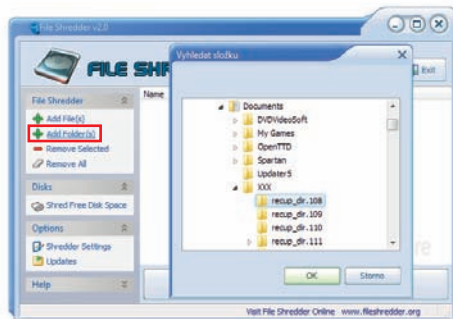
File Shredder v2.0

FILE SHR

Exit

File Shredder

Add File(s)

Add Folder(s)

Remove Selected

Remove All

Name

Disks

Shred Free Disk Space

Options

Shredder Settings

Updates

Help

Vyhledat složku

Documents

DVDVideoSoft

My Games

OpenTTD

Spartan

Updater5

XXX

recup_dir.108

recup_dir.109

recup_dir.110

recup_dir.111

OK

Storno

Visit File Shredder Online www.fileshredder.org